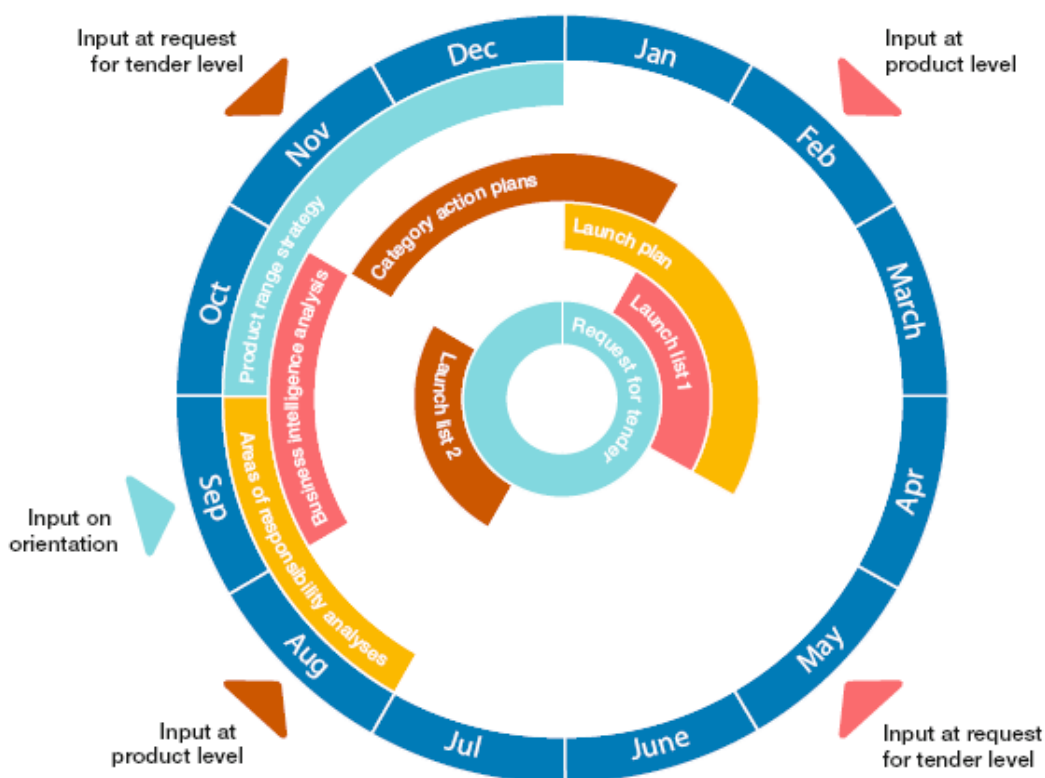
Input at request for tender level

Input at product level

Dec

Jan

Nov

Feb

Oct

March

Sep

Apr

Aug

May

Jul

June

Product range strategy

Category action plans

Launch plan

Business intelligence analysis

Launch list 1

Request for tender

Launch list 2

Areas of responsibility analyses

Input on orientation

Input at product level

Input at request for tender level